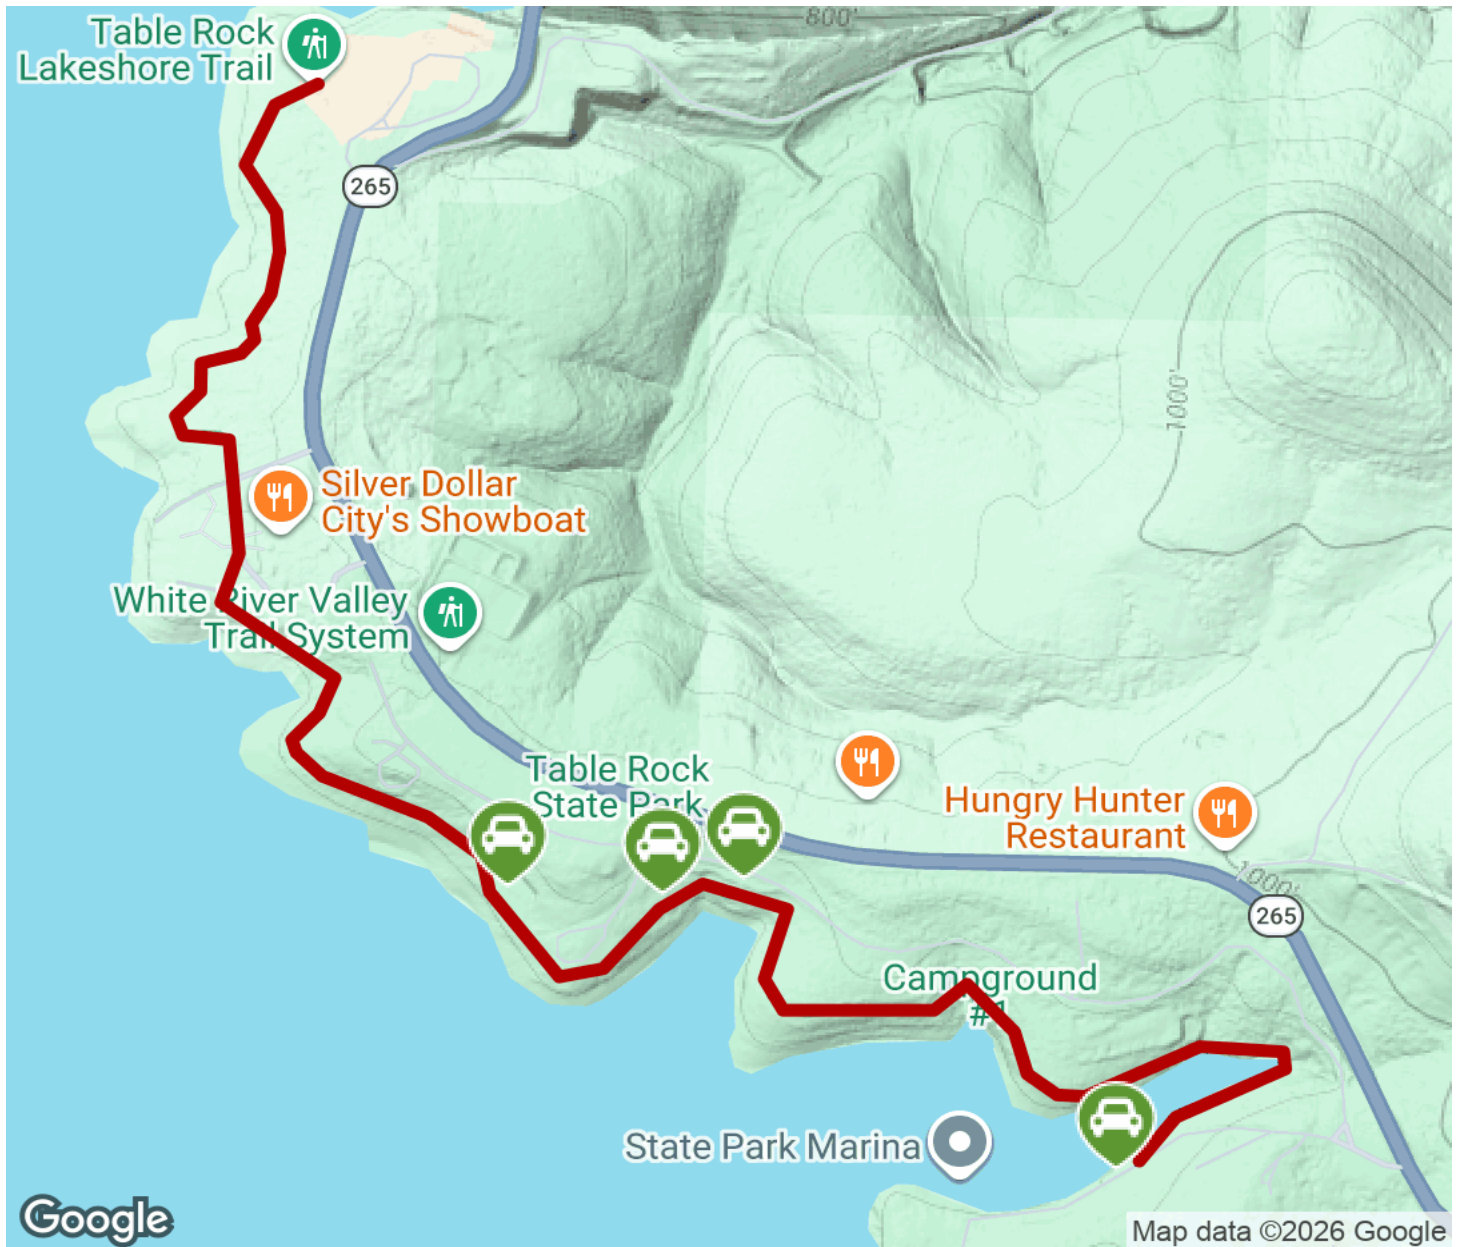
Table Rock Lakeshore Trail

800'

265

1000'

Silver Dollar City's Showboat

White River Valley Trail System

Table Rock State Park

Hungry Hunter Restaurant

1000'

265

Campground #1

State Park Marina

Google

Map data ©2026 Google